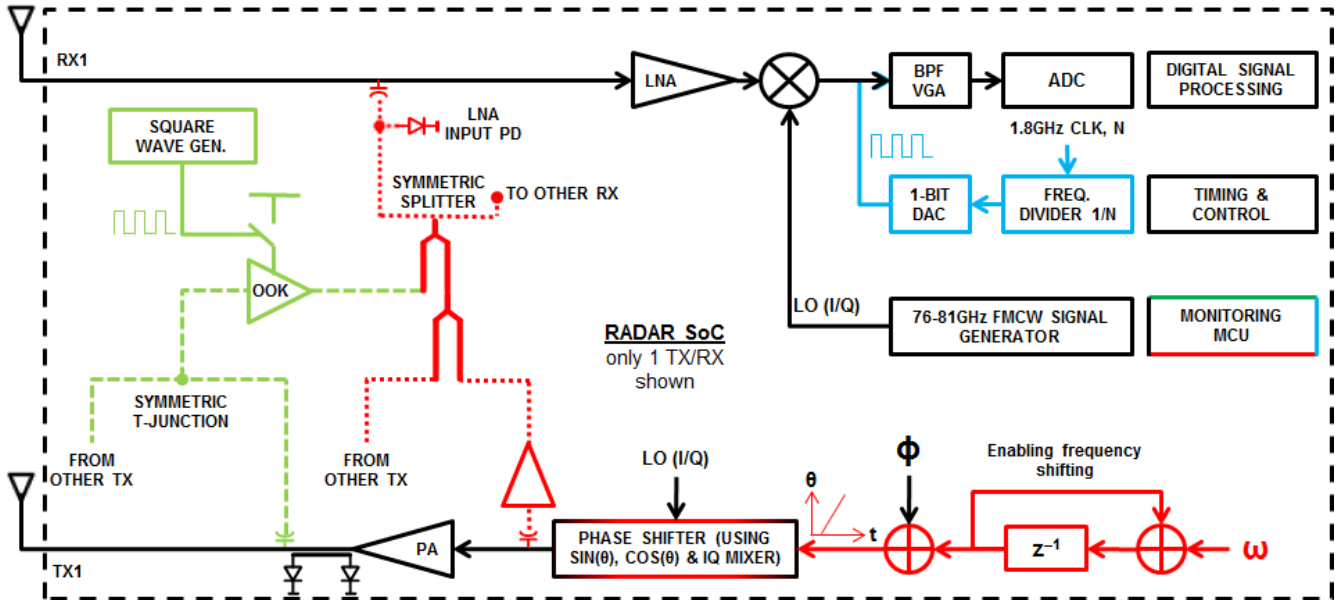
RX1

LNA

BPF VGA

ADC

DIGITAL SIGNAL PROCESSING

LNA INPUT PD

SQUARE WAVE GEN.

1.8GHz CLK, N

SYMMETRIC SPLITTER

TO OTHER RX

1-BIT DAC

FREQ. DIVIDER 1/N

TIMING & CONTROL

OOK

LO (I/Q)

76-81GHz FMCW SIGNAL GENERATOR

MONITORING MCU

RADAR SoC
only 1 TX/RX shown

SYMMETRIC T-JUNCTION

FROM OTHER TX

FROM OTHER TX

LO (I/Q)

$\Phi$

Enabling frequency shifting

$\theta$

t

TX1

PA

PHASE SHIFTER (USING SIN($\theta$), COS($\theta$) & IQ MIXER)

$z^{-1}$

$\omega$